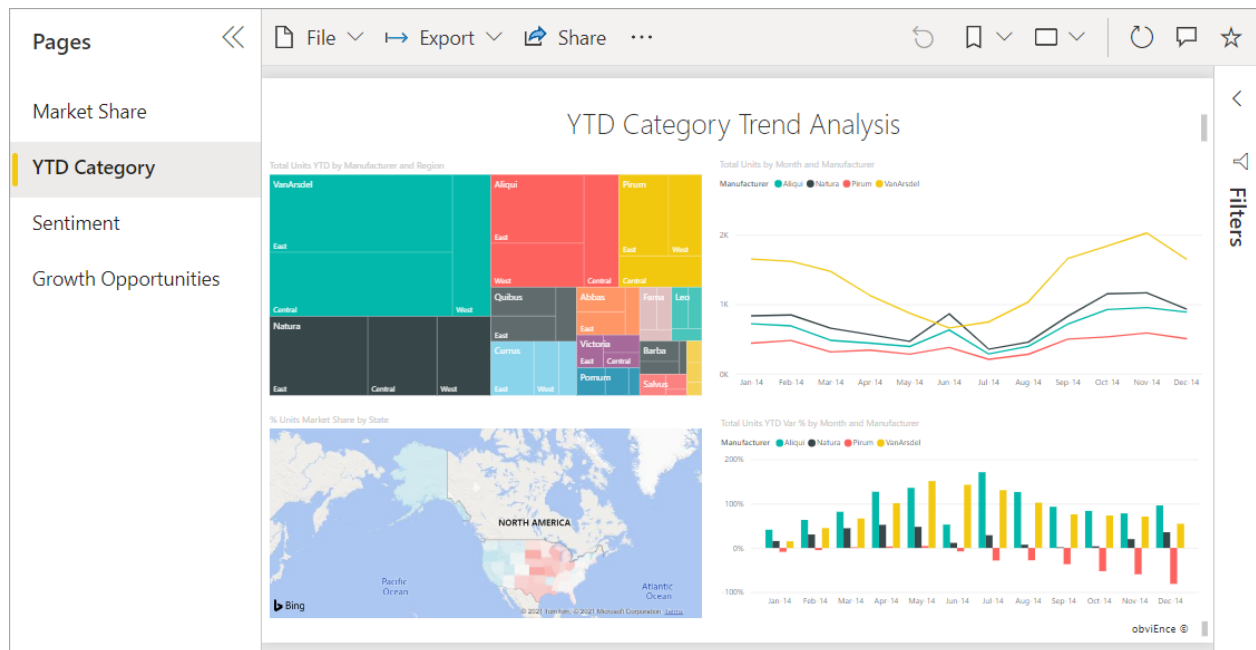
Pages

Market Share

YTD Category

Sentiment

Growth Opportunities

File Export Share ···

Filters

YTD Category Trend Analysis

Total Units YTD by Manufacturer and Region

VanArsdel
East
Central
West
Aliqui
East
West
Central
Pirum
East
West
Central
Natura
East
Central
West
Quibus
East
Abbas
East
Fama
Leo
Currus
East
West
Victoria
East
Central
Pomum
Barba
Salvus

Total Units by Month and Manufacturer

Manufacturer Aliqui Natura Pirum VanArsdel

2K
1K
0K

Jan 14 Feb 14 Mar 14 Apr 14 May 14 Jun 14 Jul 14 Aug 14 Sep 14 Oct 14 Nov 14 Dec 14

% Units Market Share by State

NORTH AMERICA
Pacific Ocean
Atlantic Ocean
Bing
© 2021 TomTom, © 2021 Microsoft Corporation Terms

Total Units YTD Var % by Month and Manufacturer

Manufacturer Aliqui Natura Pirum VanArsdel

200%
100%
0%
-100%

Jan 14 Feb 14 Mar 14 Apr 14 May 14 Jun 14 Jul 14 Aug 14 Sep 14 Oct 14 Nov 14 Dec 14

obviEnce ©